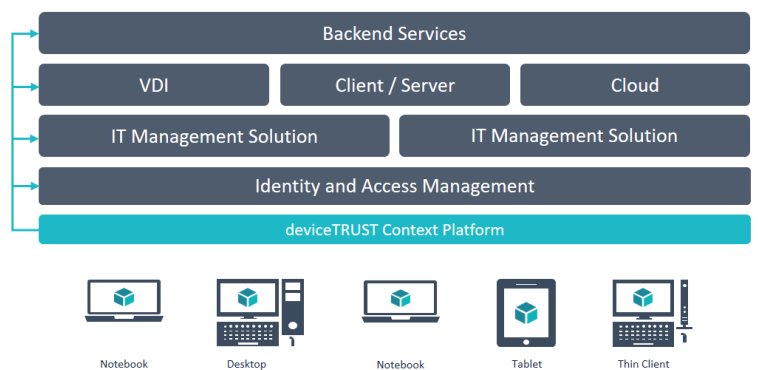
Backend Services

VDI

Client / Server

Cloud

IT Management Solution

IT Management Solution

Identity and Access Management

deviceTRUST Context Platform

Notebook

Desktop

Notebook

Tablet

Thin Client